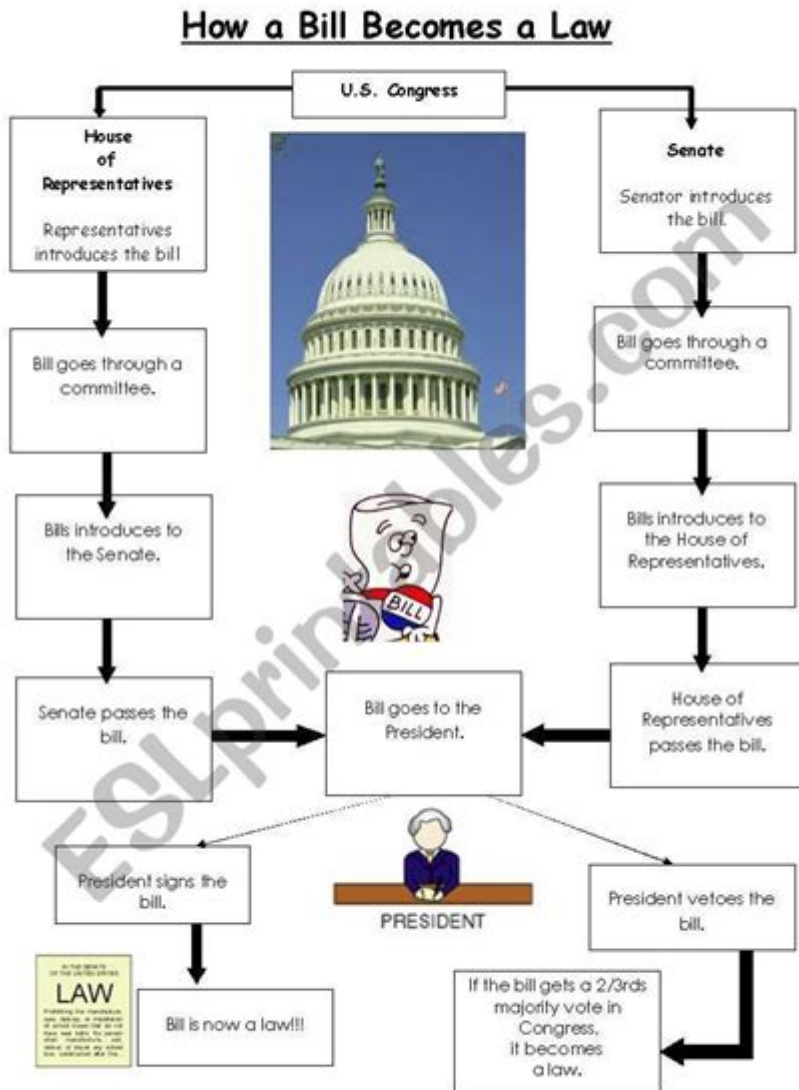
How a Bill Becomes a Law

U.S. Congress

House of Representatives

Representatives introduces the bill

Senate

Senator introduces the bill.

Bill goes through a committee.

Bill goes through a committee.

Bills introduces to the Senate.

Bills introduces to the House of Representatives.

BILL

Senate passes the bill.

Bill goes to the President.

House of Representatives passes the bill.

President signs the bill.

PRESIDENT

President vetoes the bill.

LAW

Bill is now a law!!!

If the bill gets a 2/3rds majority vote in Congress, it becomes a law.

ESLprintables.com